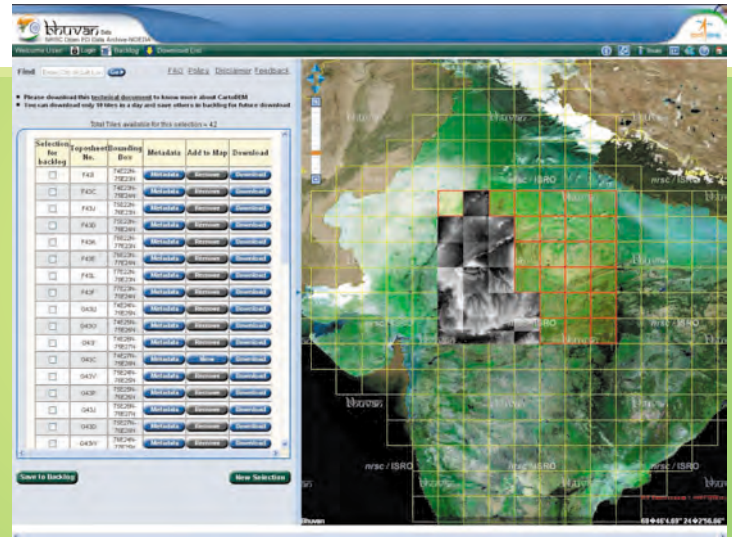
bhuvan
NRSC Open EO Data Archive-NOEDA

Welcome User | Login | Backlog | Download List

Find | Go | FAQ | Policy | Disclaimer | Feedback

• Please download this technical document to know more about CartoDEM
• You can download only 10 tiles in a day and save others in backlog for future download

Total Tiles available for this selection = 42

| Selection for backlog | Toposheet No. | Bounding Box | Metadata | Add to Map | Download |
|---|---|---|---|---|---|
| | F43I | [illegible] | Metadata | Remove | Download |
| | F43C | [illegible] | Metadata | Remove | Download |
| | F43J | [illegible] | Metadata | Remove | Download |
| | F43D | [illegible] | Metadata | Remove | Download |
| | F43K | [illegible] | Metadata | Remove | Download |
| | F43E | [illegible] | Metadata | Remove | Download |
| | F43L | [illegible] | Metadata | Remove | Download |
| | F43F | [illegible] | Metadata | Remove | Download |
| | G43U | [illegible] | Metadata | Remove | Download |
| | G43O | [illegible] | Metadata | Remove | Download |
| | G43I | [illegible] | Metadata | Remove | Download |
| | G43C | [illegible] | Metadata | Show | Download |
| | G43V | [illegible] | Metadata | Remove | Download |
| | G43P | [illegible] | Metadata | Remove | Download |
| | G43J | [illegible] | Metadata | Remove | Download |
| | G43D | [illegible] | Metadata | Remove | Download |
| | G43W | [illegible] | Metadata | Remove | Download |

Save to Backlog | New Selection

nrsc / ISRO
bhuvan